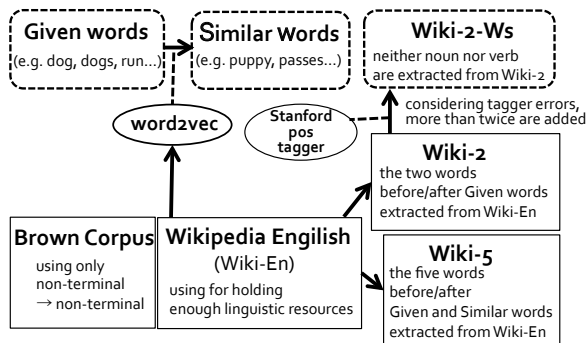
Given words
(e.g. dog, dogs, run...)

Similar Words
(e.g. puppy, passes...)

Wiki-2-Ws
neither noun nor verb are extracted from Wiki-2

word2vec

Stanford pos tagger

considering tagger errors, more than twice are added

Wiki-2
the two words before/after Given words extracted from Wiki-En

Brown Corpus
using only non-terminal → non-terminal

Wikipedia English
(Wiki-En)
using for holding enough linguistic resources

Wiki-5
the five words before/after Given and Similar words extracted from Wiki-En